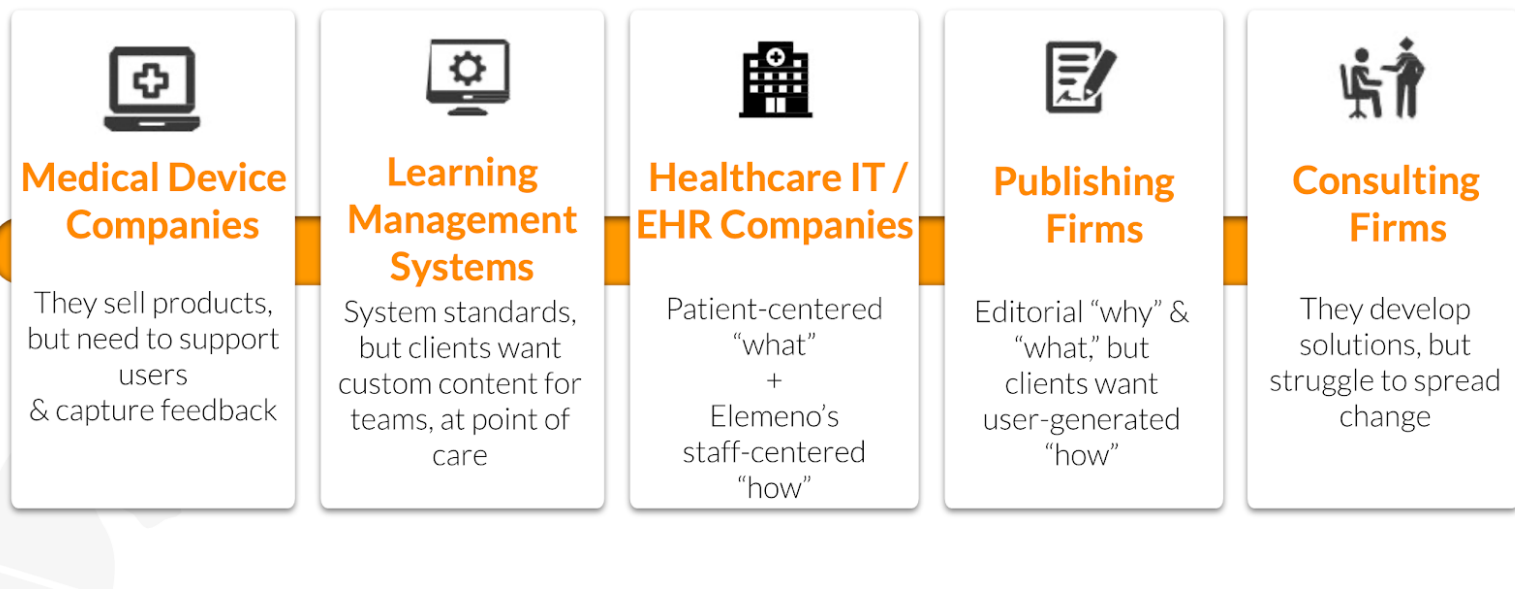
Medical Device Companies

They sell products, but need to support users & capture feedback

Learning Management Systems

System standards, but clients want custom content for teams, at point of care

Healthcare IT / EHR Companies

Patient-centered “what” + Elemeno’s staff-centered “how”

Publishing Firms

Editorial “why” & “what,” but clients want user-generated “how”

Consulting Firms

They develop solutions, but struggle to spread change